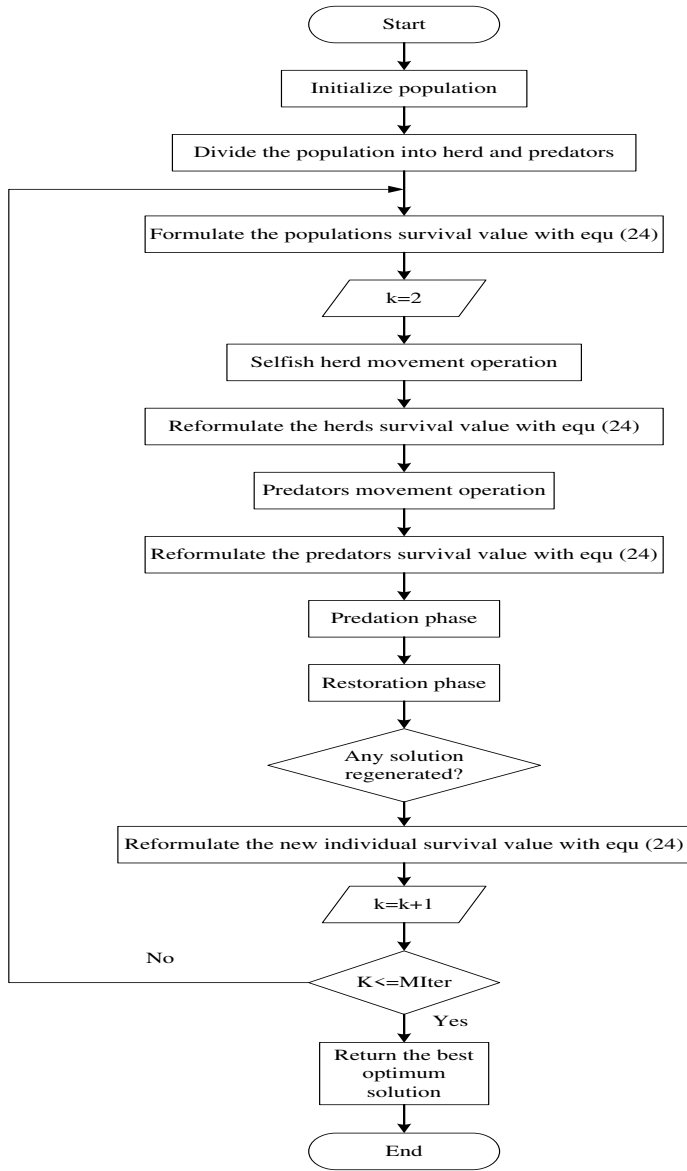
Start

Initialize population

Divide the population into herd and predators

Formulate the populations survival value with equ (24)

k=2

Selfish herd movement operation

Reformulate the herds survival value with equ (24)

Predators movement operation

Reformulate the predators survival value with equ (24)

Predation phase

Restoration phase

Any solution regenerated?

Reformulate the new individual survival value with equ (24)

k=k+1

No

K<=MIter

Yes

Return the best optimum solution

End